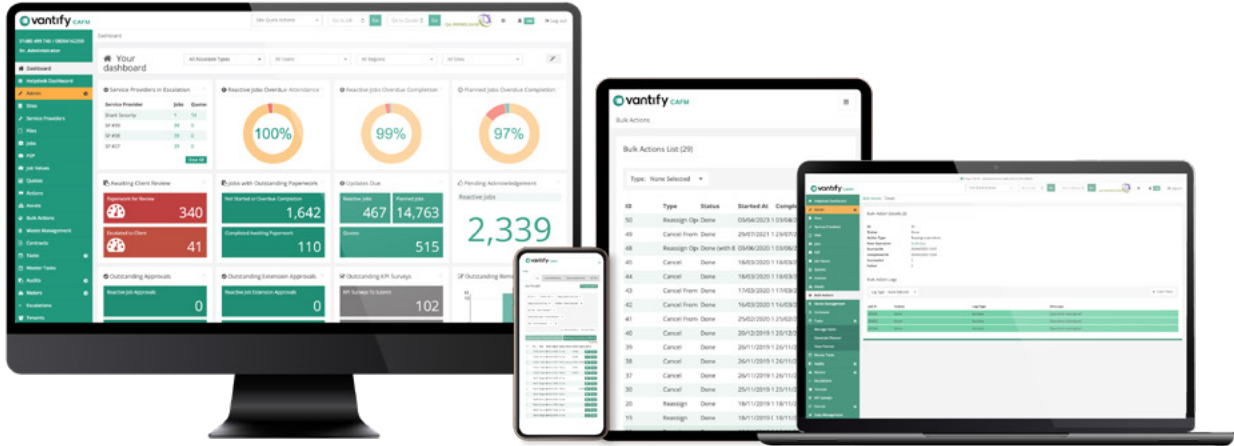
vantify CAFM

Dashboard

Your dashboard

All Accessible Types
All Users
All Regions
All Sites

Dashboard
Helpdesk Dashboard
Admin
Sites
Service Providers
Files
Jobs
PPM
Job Values
Quotes
Actions
Assets
Bulk Actions
Waste Management
Contracts
Tasks
Master Tasks
Audits
Meters
Escalations
Tenants

Service Providers in Escalation
Service Provider | Jobs
Start Security | 1
SP #59 | 39
SP #58 | 39
SP #57 | 39
View All

Reactive Jobs Overdue Attendance
100%

Reactive Jobs Overdue Completion
99%

Planned Jobs Overdue Completion
97%

Awaiting Client Review
Paperwork for Review 340
Escalated to Client 41

Jobs with Outstanding Paperwork
Not Started or Overdue Completion 1,642
Completed Awaiting Paperwork 110

Updates Due
Reactive Jobs 467
Planned Jobs 14,763
Quotes 515

Pending Acknowledgement
Reactive Jobs
2,339

Outstanding Approvals
Reactive Job Approvals 0

Outstanding Extension Approvals
Reactive Job Extension Approvals 0

Outstanding KPI Surveys
KPI Surveys To Submit 102

vantify CAFM

Bulk Actions

Bulk Actions List (29)

Type: None Selected

| ID | Type | Status | Started At |
|---|---|---|---|
| 50 | Reassign Op | Done | 03/04/2023 |
| 49 | Cancel From | Done | 29/07/2021 |
| 48 | Reassign Op | Done (with E | 03/06/2021 |
| 45 | Cancel | Done | 18/03/2020 |
| 44 | Cancel From | Done | 18/03/2020 |
| 43 | Cancel | Done | 18/03/2020 |
| 42 | Cancel From | Done | 17/03/2020 |
| 41 | Cancel | Done | 16/03/2020 |
| 40 | Cancel | Done | 29/12/2019 |
| 39 | Cancel | Done | 26/11/2019 |
| 38 | Cancel | Done | 26/11/2019 |
| 37 | Cancel | Done | 26/11/2019 |
| 36 | Cancel | Done | 26/11/2019 |
| 20 | Reassign | Done | 19/11/2019 |
| 19 | Reassign | Done | 19/11/2019 |

vantify CAFM

Bulk Action Details (8)

Bulk Action Logs